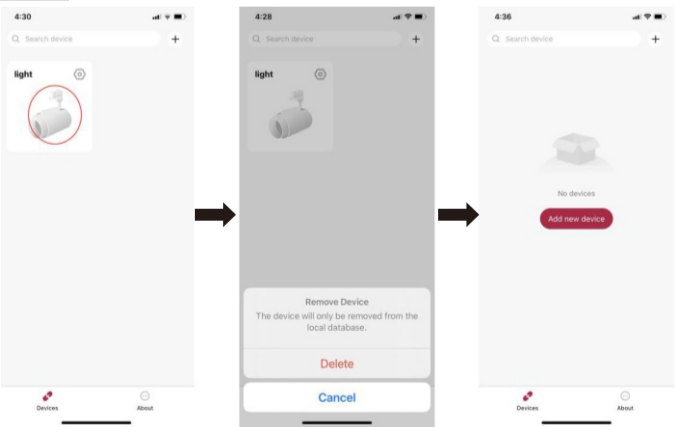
4:30

Search device

+

light

Devices

About

4:28

Search device

+

light

Remove Device

The device will only be removed from the local database.

Delete

Cancel

4:36

Search device

+

No devices

Add new device

Devices

About